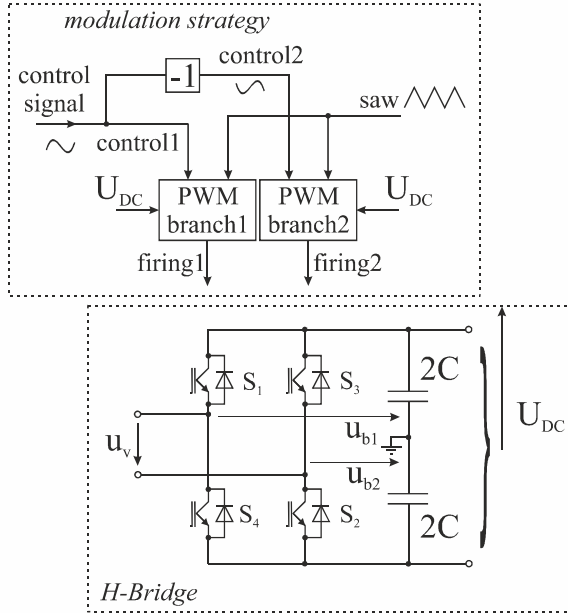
modulation strategy

control signal

-1

control2

saw

control1

$U_{DC}$

PWM branch1

PWM branch2

$U_{DC}$

firing1

firing2

$S_1$

$S_3$

2C

$u_v$

$u_{b1}$

$U_{DC}$

$u_{b2}$

$S_4$

$S_2$

2C

H-Bridge